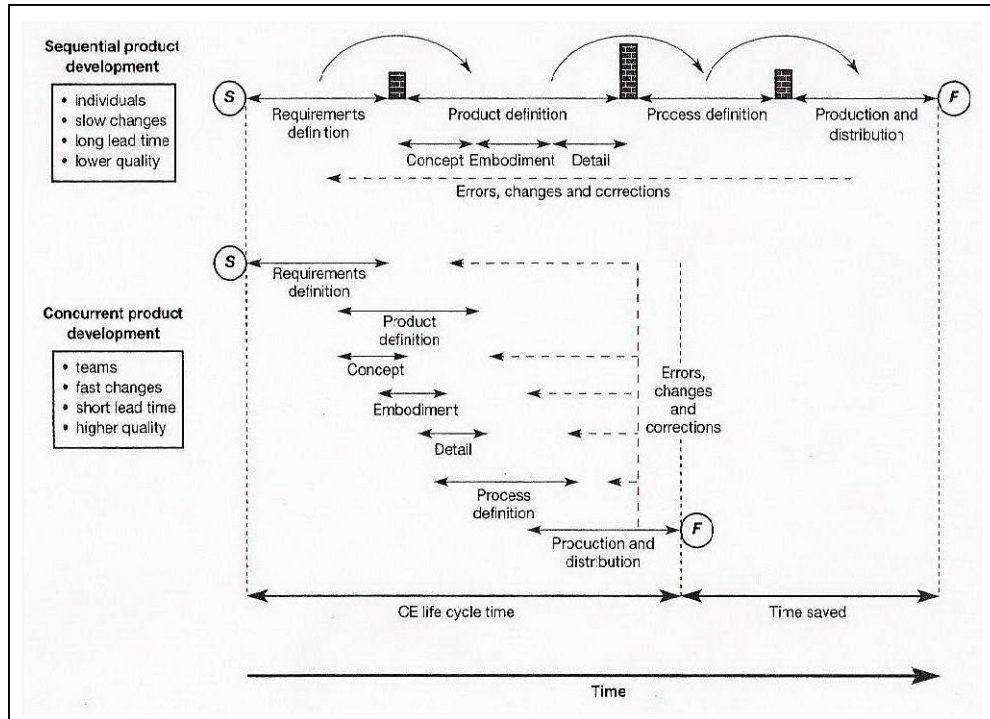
Sequential product development

• individuals
• slow changes
• long lead time
• lower quality

S

Requirements definition

Product definition

Process definition

Production and distribution

F

Concept

Embodiment

Detail

Errors, changes and corrections

S

Requirements definition

Concurrent product development

• teams
• fast changes
• short lead time
• higher quality

Product definition

Concept

Embodiment

Detail

Errors, changes and corrections

Process definition

Production and distribution

F

CE life cycle time

Time saved

Time